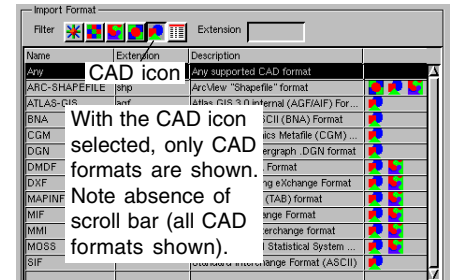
Import Format

Filter

Extension

| Name | Extension | Description |
|---|---|---|
| Any | | Any supported CAD format |
| ARC-SHAPEFILE | shp | ArcView "Shapefile" format |
| ATLAS-GIS | agf | Atlas GIS 3.0 internal (AGF/AIF) For... |
| BNA | | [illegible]SCII (BNA) Format |
| CGM | | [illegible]ics Metafile (CGM) ... |
| DGN | | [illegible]ergraph .DGN format |
| DMDF | | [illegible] Format |
| DXF | | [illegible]ng eXchange Format |
| MAPINF | | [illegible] (TAB) format |
| MIF | | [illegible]ange Format |
| MMI | | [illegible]erchange format |
| MOSS | | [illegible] Statistical System ... |
| SIF | | Standard Interchange Format (ASCII) |

CAD icon

With the CAD icon selected, only CAD formats are shown. Note absence of scroll bar (all CAD formats shown).